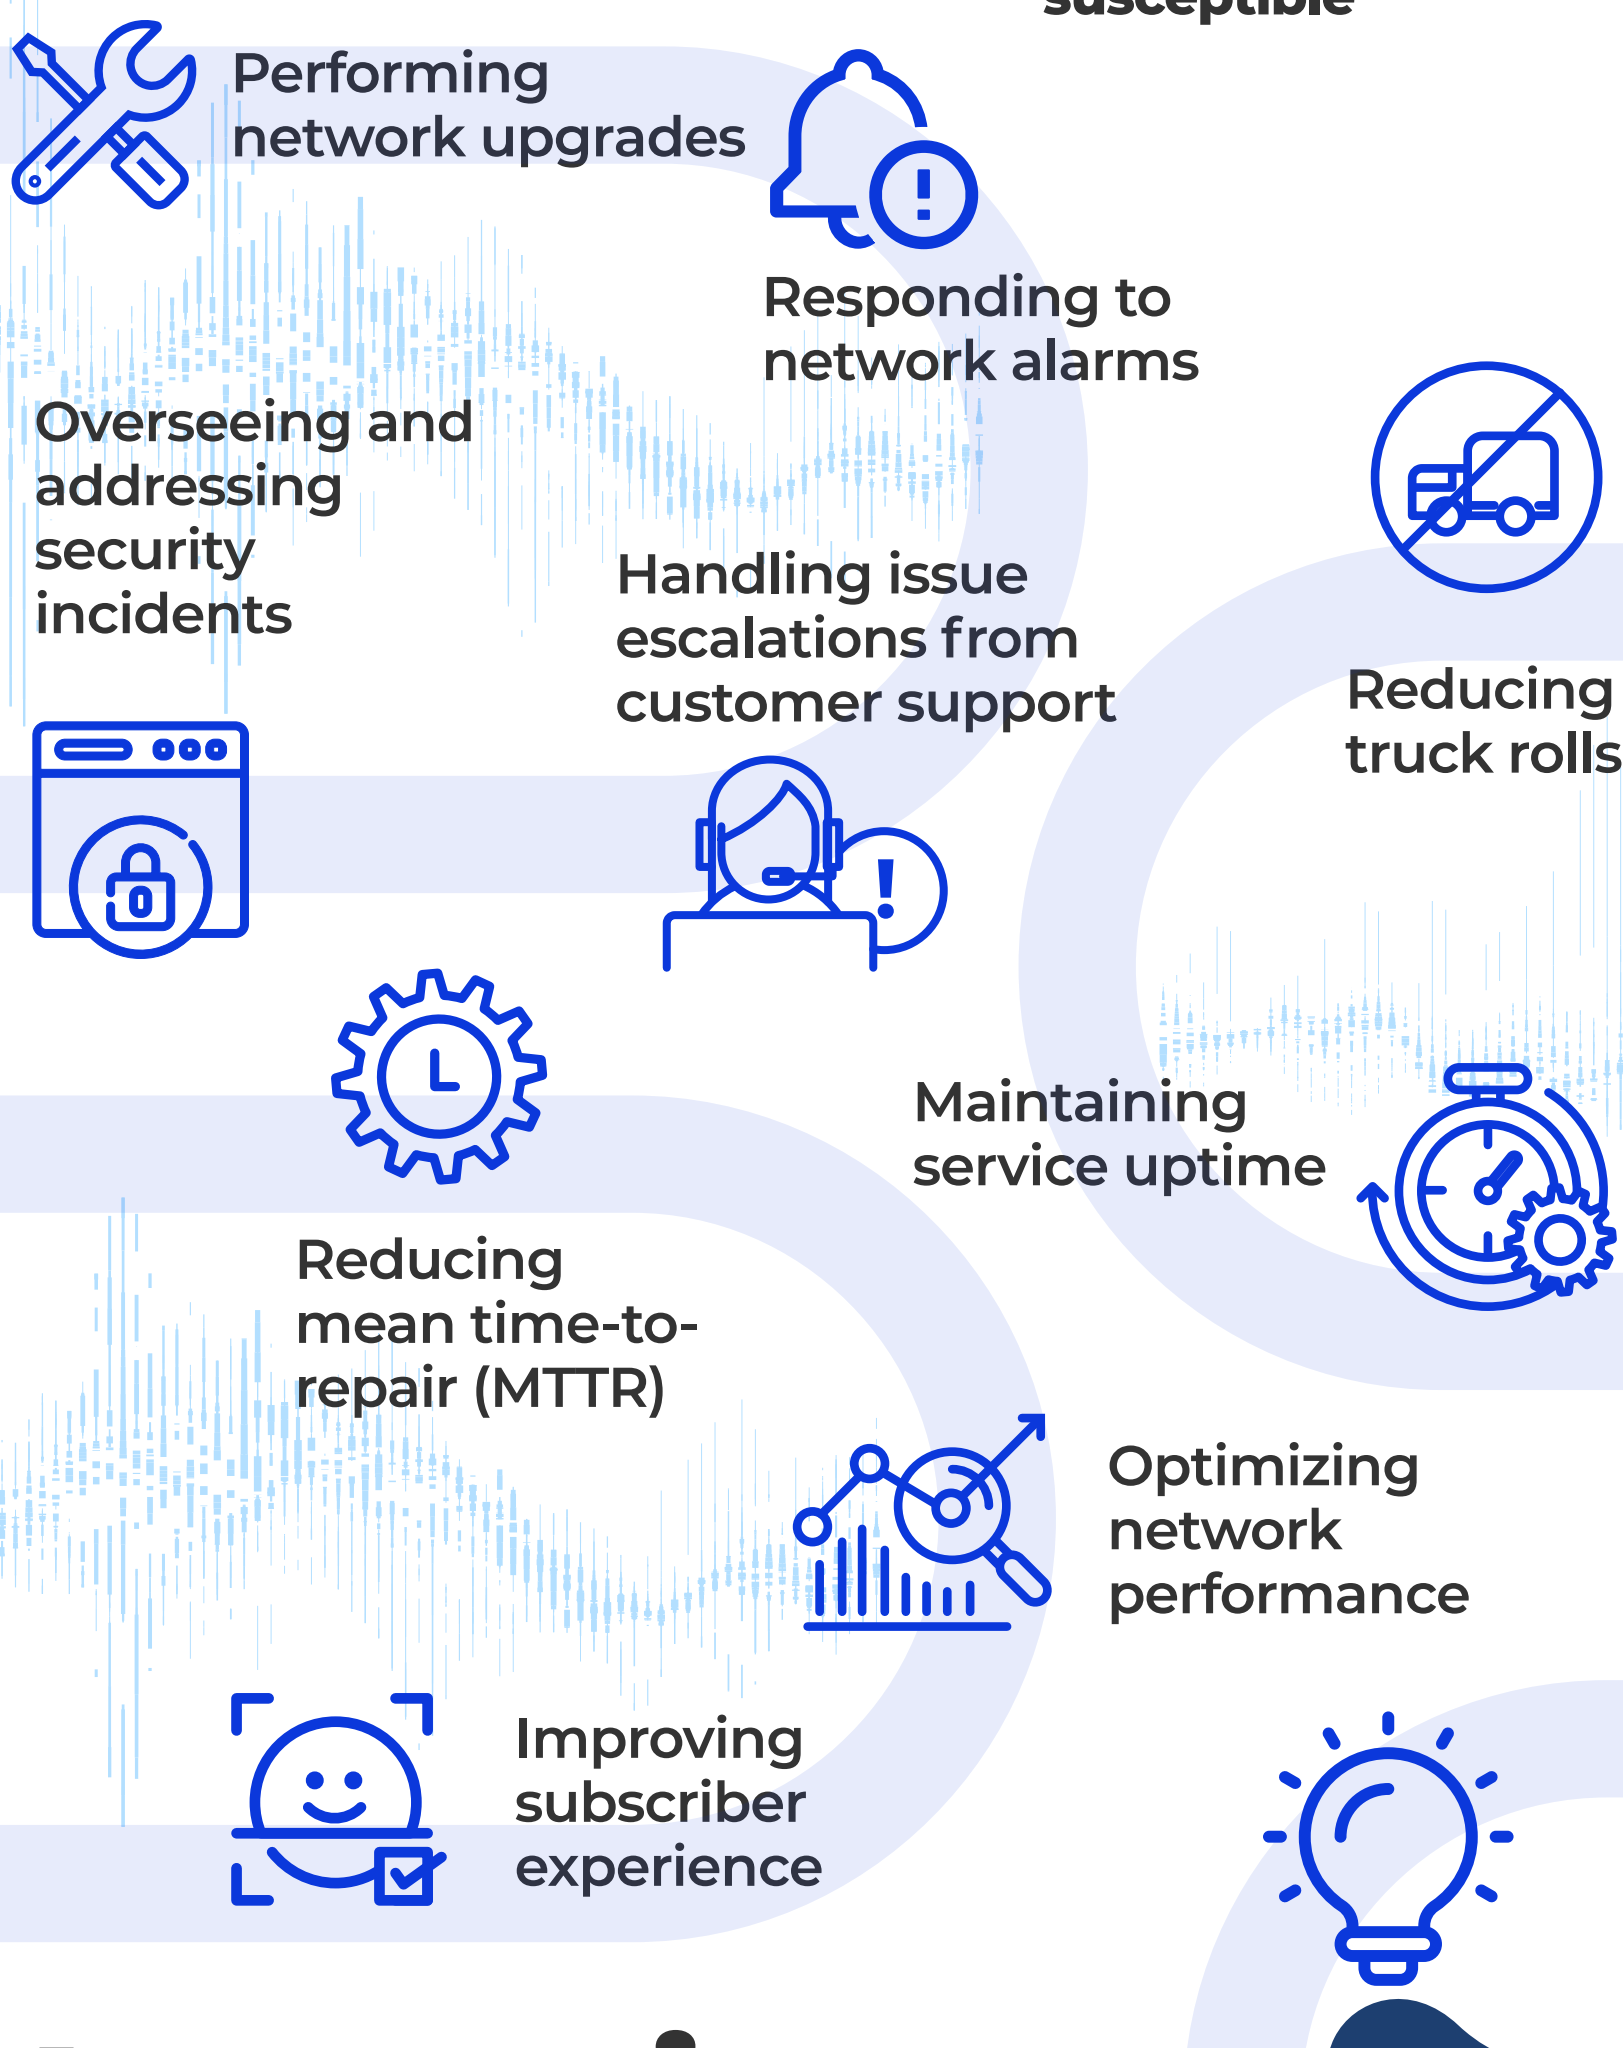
susceptible

Performing network upgrades

Responding to network alarms

Overseeing and addressing security incidents

Handling issue escalations from customer support

Reducing truck rolls

Maintaining service uptime

Reducing mean time-to-repair (MTTR)

Optimizing network performance

Improving subscriber experience